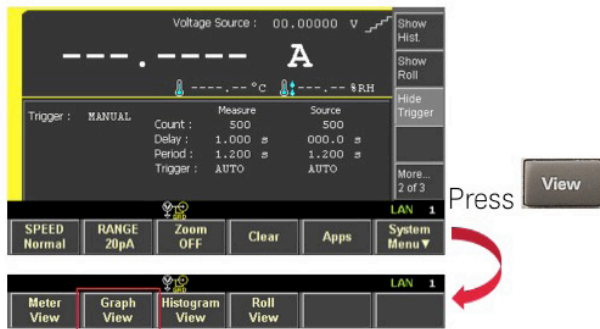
Voltage Source : 00.00000 V

---.---- A

----.-- °C ---.-- %RH

Show Hist.

Show Roll

Hide Trigger

More... 2 of 3

| Trigger : | MANUAL | | Measure | Source |
|---|---|---|---|---|
| | | Count : | 500 | 500 |
| | | Delay : | 1.000 s | 000.0 s |
| | | Period : | 1.200 s | 1.200 s |
| | | Trigger : | AUTO | AUTO |

LAN 1

SPEED Normal | RANGE 20pA | Zoom OFF | Clear | Apps | System Menu▼

Press View

LAN 1

Meter View | Graph View | Histogram View | Roll View